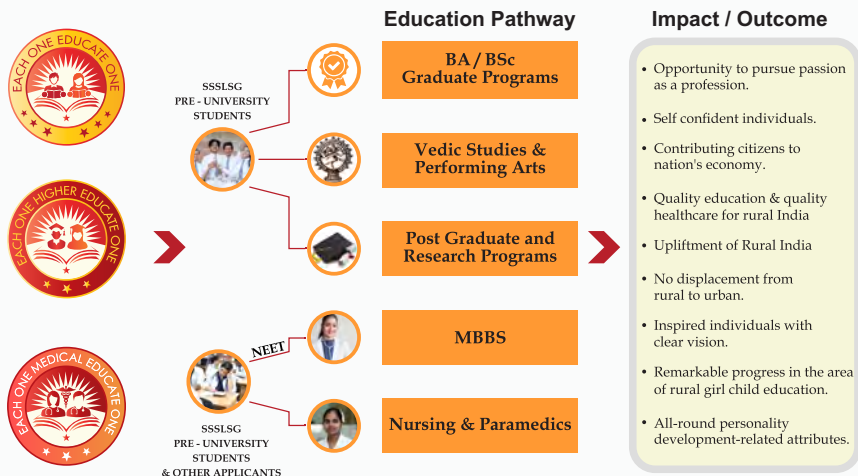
EACH ONE EDUCATE ONE

EACH ONE HIGHER EDUCATE ONE

EACH ONE MEDICAL EDUCATE ONE

SSSLSG
PRE - UNIVERSITY
STUDENTS

Education Pathway

BA / BSc
Graduate Programs

Vedic Studies &
Performing Arts

Post Graduate and
Research Programs

NEET

MBBS

Nursing & Paramedics

SSSLSG
PRE - UNIVERSITY
STUDENTS
& OTHER APPLICANTS

Impact / Outcome

- Opportunity to pursue passion as a profession.
- Self confident individuals.
- Contributing citizens to nation's economy.
- Quality education & quality healthcare for rural India
- Upliftment of Rural India
- No displacement from rural to urban.
- Inspired individuals with clear vision.
- Remarkable progress in the area of rural girl child education.
- All-round personality development-related attributes.